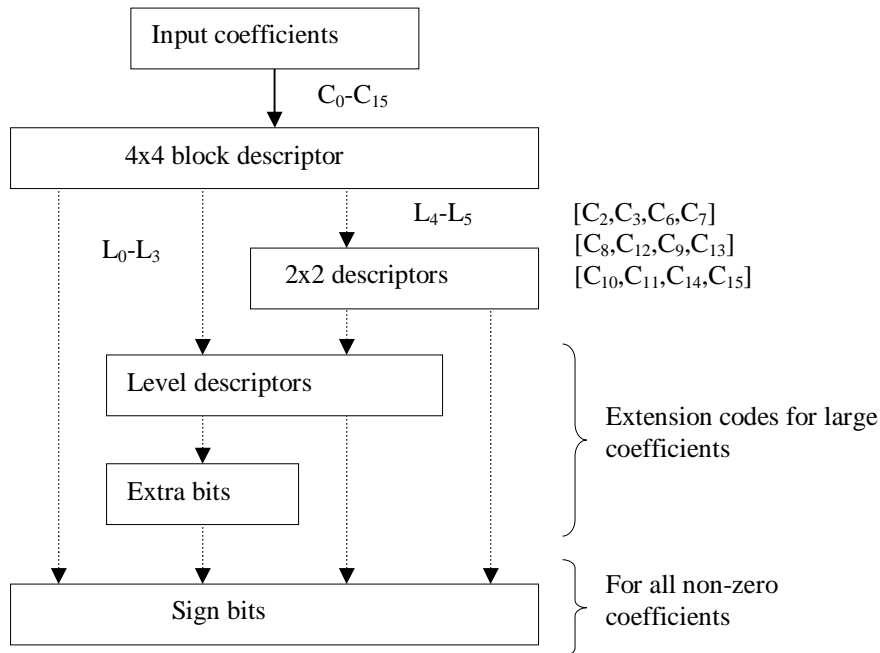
Input coefficients

$C_0$-$C_{15}$

4x4 block descriptor

$L_4$-$L_5$

$[C_2,C_3,C_6,C_7]$
$[C_8,C_{12},C_9,C_{13}]$
$[C_{10},C_{11},C_{14},C_{15}]$

$L_0$-$L_3$

2x2 descriptors

Level descriptors

Extension codes for large coefficients

Extra bits

Sign bits

For all non-zero coefficients